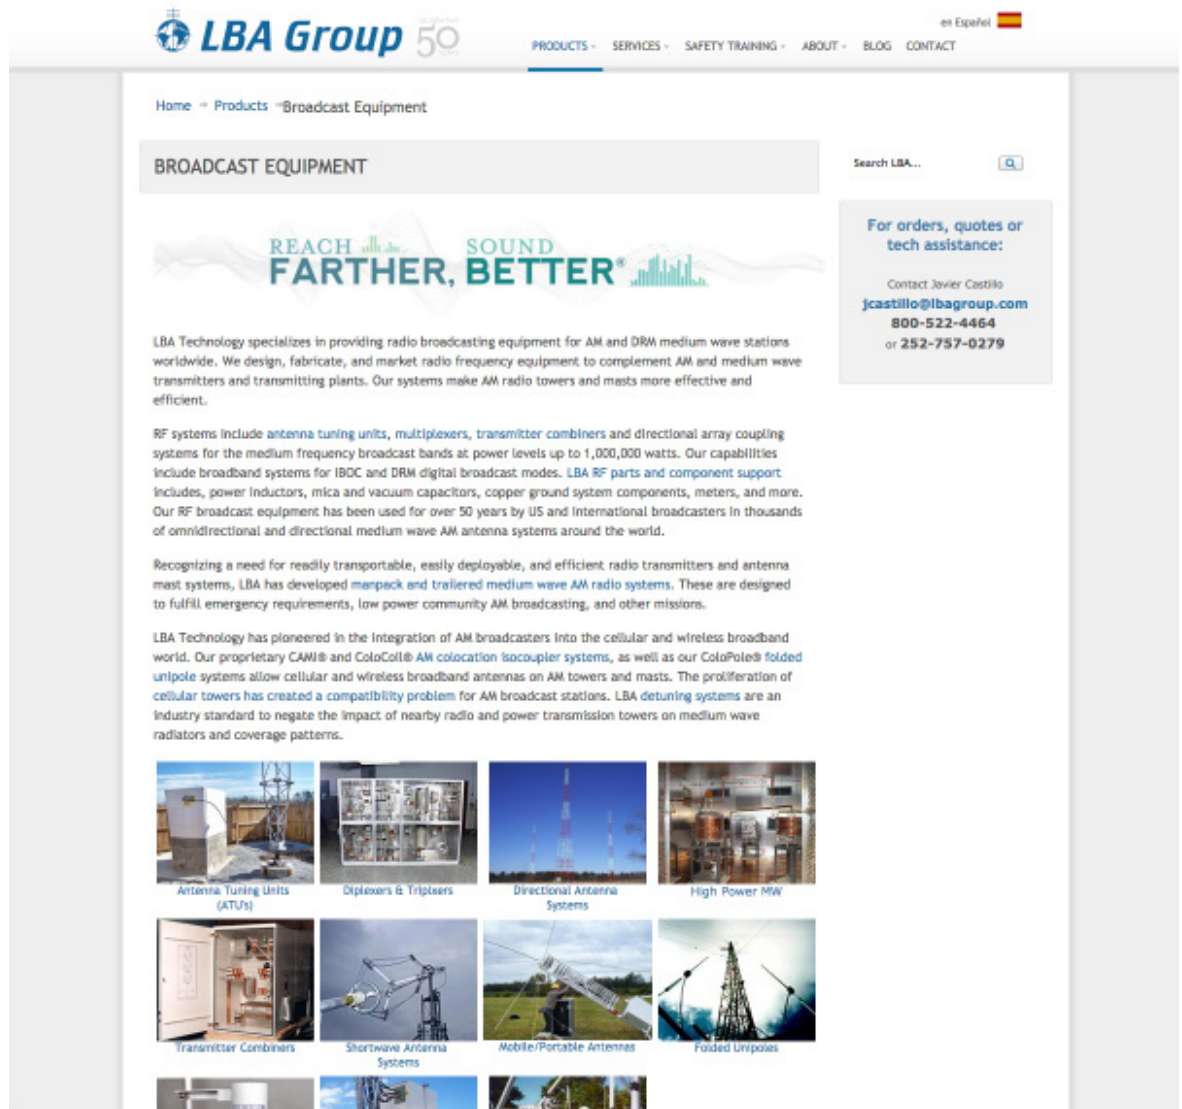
LBA Group 50

en Español

PRODUCTS SERVICES SAFETY TRAINING ABOUT BLOG CONTACT

Home → Products → Broadcast Equipment

BROADCAST EQUIPMENT

Search LBA...

REACH FARTHER, SOUND BETTER®

LBA Technology specializes in providing radio broadcasting equipment for AM and DRM medium wave stations worldwide. We design, fabricate, and market radio frequency equipment to complement AM and medium wave transmitters and transmitting plants. Our systems make AM radio towers and masts more effective and efficient.

RF systems include antenna tuning units, multiplexers, transmitter combiners and directional array coupling systems for the medium frequency broadcast bands at power levels up to 1,000,000 watts. Our capabilities include broadband systems for IBOC and DRM digital broadcast modes. LBA RF parts and component support includes, power inductors, mica and vacuum capacitors, copper ground system components, meters, and more. Our RF broadcast equipment has been used for over 50 years by US and international broadcasters in thousands of omnidirectional and directional medium wave AM antenna systems around the world.

Recognizing a need for readily transportable, easily deployable, and efficient radio transmitters and antenna mast systems, LBA has developed manpack and trailered medium wave AM radio systems. These are designed to fulfill emergency requirements, low power community AM broadcasting, and other missions.

LBA Technology has pioneered in the integration of AM broadcasters into the cellular and wireless broadband world. Our proprietary CAM® and ColoCoil® AM colocation isocoupler systems, as well as our ColoPole® folded unipole systems allow cellular and wireless broadband antennas on AM towers and masts. The proliferation of cellular towers has created a compatibility problem for AM broadcast stations. LBA detuning systems are an industry standard to negate the impact of nearby radio and power transmission towers on medium wave radiators and coverage patterns.

For orders, quotes or tech assistance:

Contact Javier Castillo
jcastillo@lbagroup.com
800-522-4464
or 252-757-0279

Antenna Tuning Units (ATU's)
Diplexers & Triplexers
Directional Antenna Systems
High Power MW
Transmitter Combiners
Shortwave Antenna Systems
Mobile/Portable Antennas
Folded Unipoles